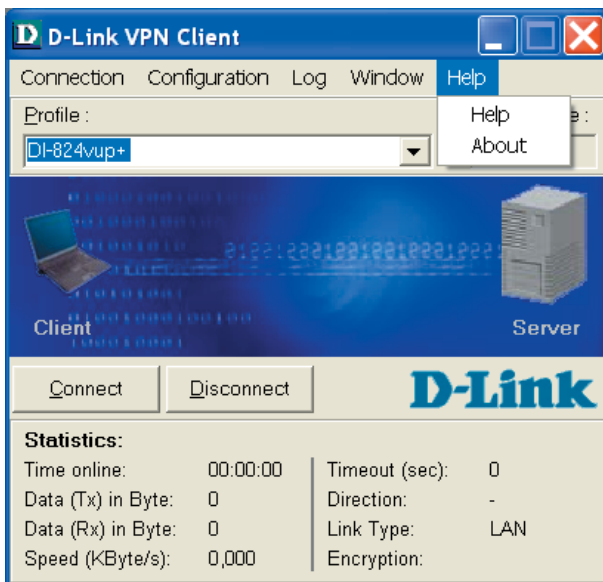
D D-Link VPN Client

Connection Configuration Log Window Help

Help
About

Profile :
DI-824vup+

e :

Client

Server

Connect Disconnect

D-Link

Statistics:

Time online: 00:00:00
Data (Tx) in Byte: 0
Data (Rx) in Byte: 0
Speed (KByte/s): 0,000

Timeout (sec): 0
Direction: -
Link Type: LAN
Encryption: